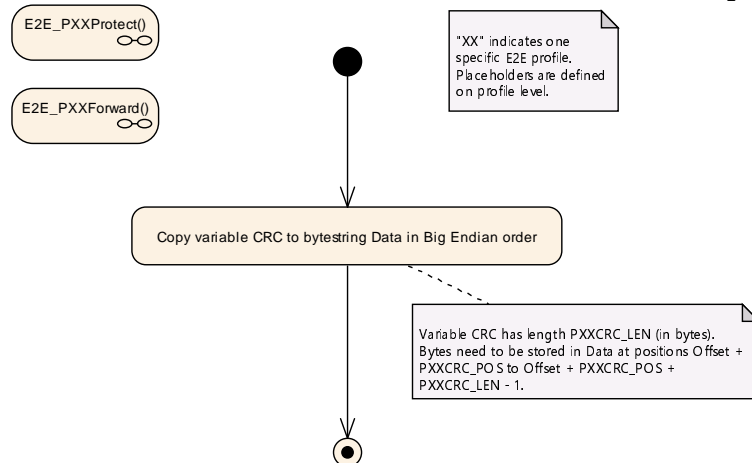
E2E_PXXProtect()

E2E_PXXForward()

"XX" indicates one specific E2E profile. Placeholders are defined on profile level.

Copy variable CRC to bytestring Data in Big Endian order

Variable CRC has length PXXCRC_LEN (in bytes). Bytes need to be stored in Data at positions Offset + PXXCRC_POS to Offset + PXXCRC_POS + PXXCRC_LEN - 1.